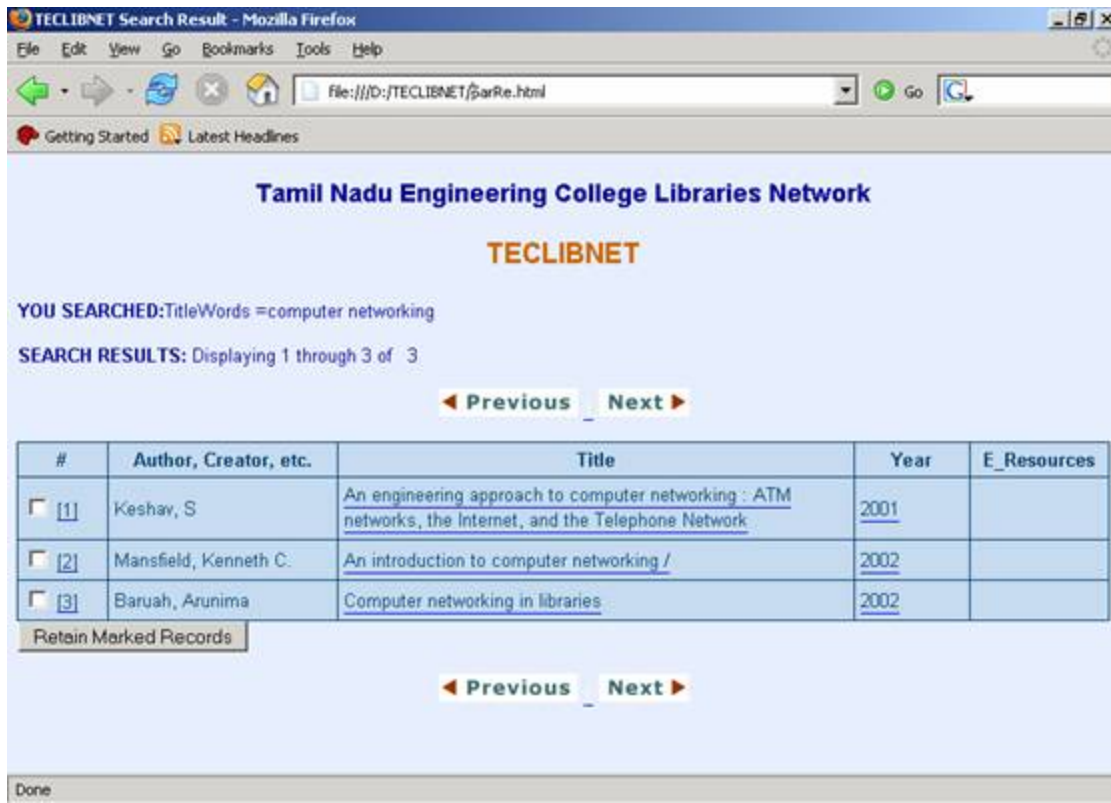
TECLIBNET Search Result - Mozilla Firefox

File Edit View Go Bookmarks Tools Help

file:///D:/TECLIBNET/SarRe.html

Go

Getting Started Latest Headlines

Tamil Nadu Engineering College Libraries Network

TECLIBNET

YOU SEARCHED:TitleWords =computer networking

SEARCH RESULTS: Displaying 1 through 3 of 3

Previous Next

| # | Author, Creator, etc. | Title | Year | E_Resources |
|---|---|---|---|---|
| [1] | Keshav, S | An engineering approach to computer networking : ATM networks, the Internet, and the Telephone Network | 2001 | |
| [2] | Mansfield, Kenneth C. | An introduction to computer networking / | 2002 | |
| [3] | Baruah, Arunima | Computer networking in libraries | 2002 | |

Retain Marked Records

Previous Next

Done